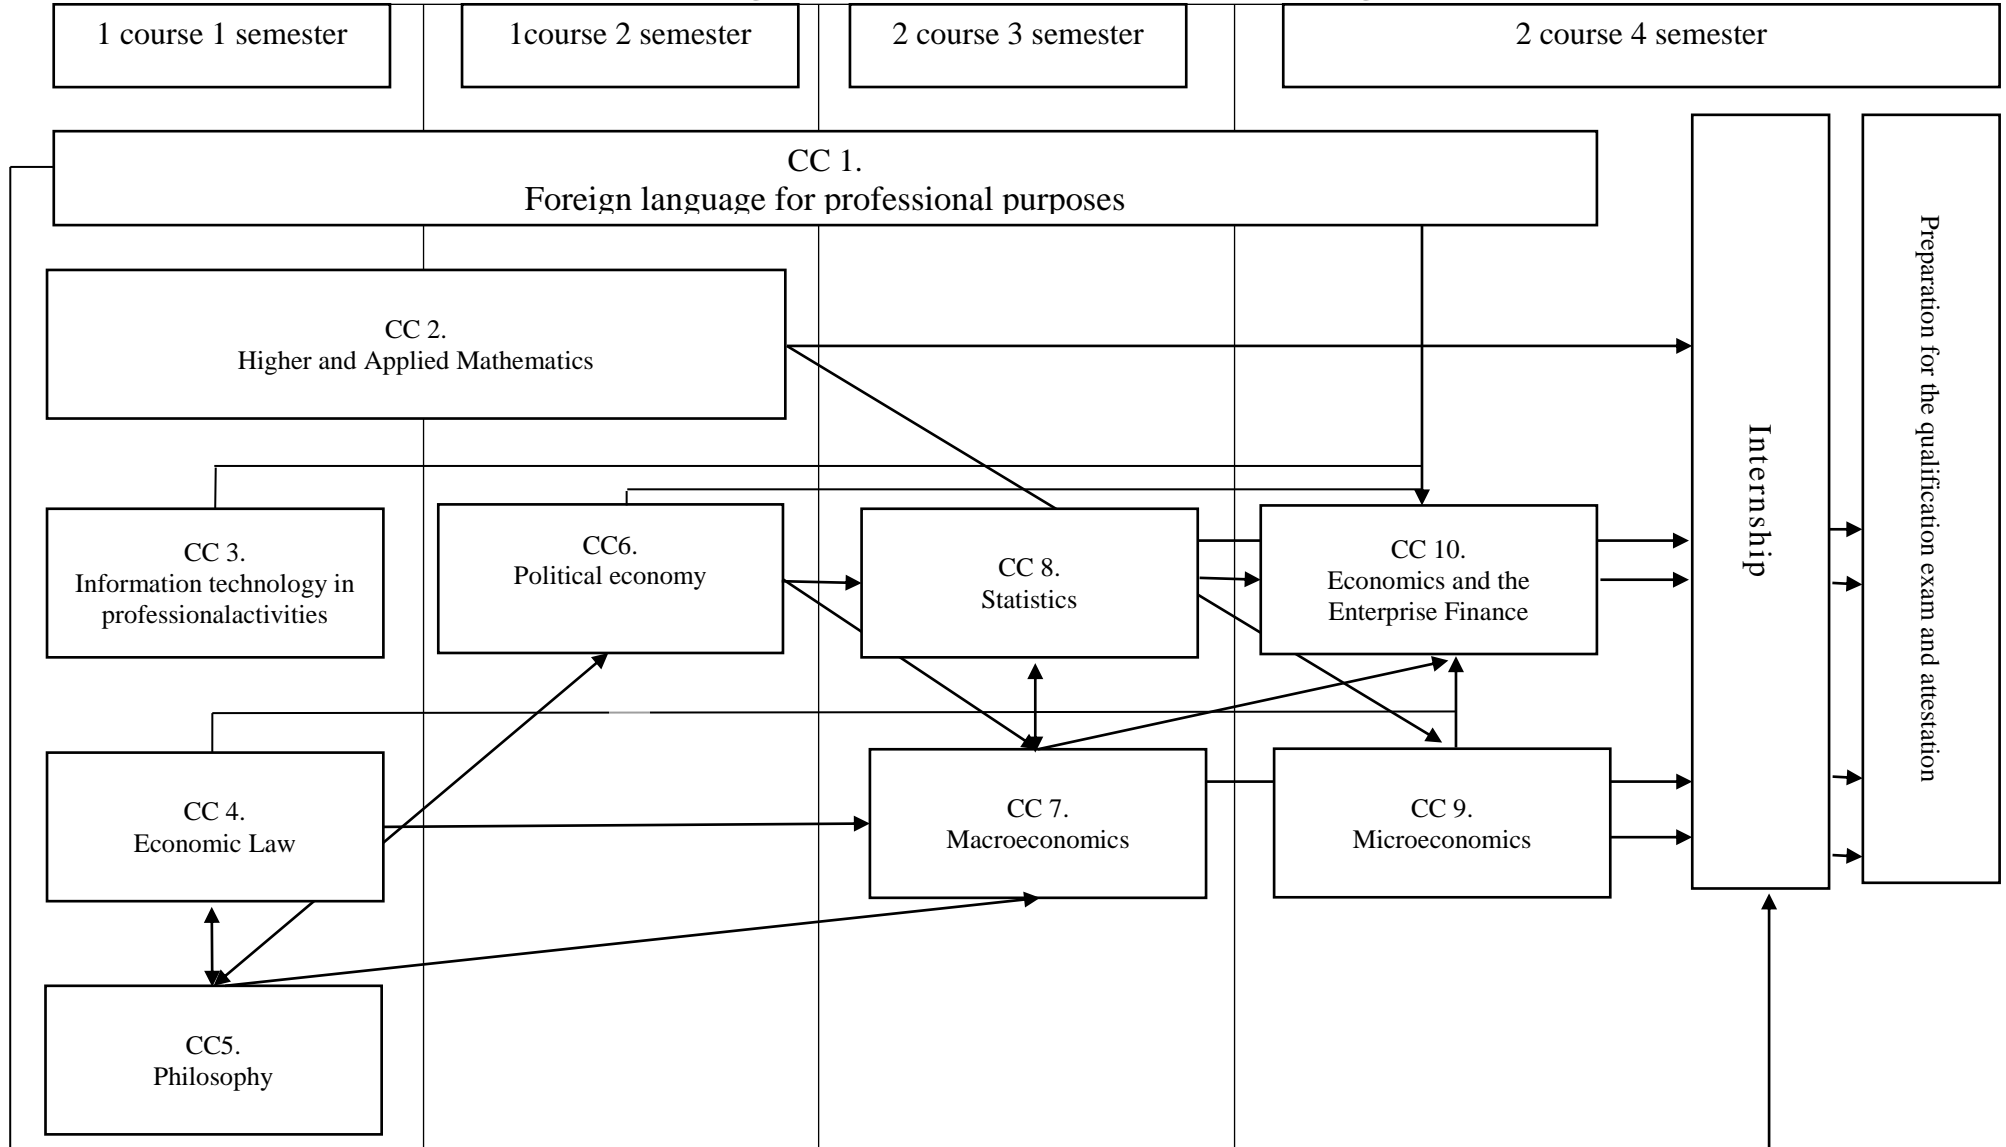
1 course 1 semester

1course 2 semester

2 course 3 semester

2 course 4 semester

CC 1.
Foreign language for professional purposes

CC 2.
Higher and Applied Mathematics

CC 3.
Information technology in professionalactivities

CC6.
Political economy

CC 8.
Statistics

CC 10.
Economics and the Enterprise Finance

CC 4.
Economic Law

CC 7.
Macroeconomics

CC 9.
Microeconomics

CC5.
Philosophy

Internship

Preparation for the qualification exam and attestation